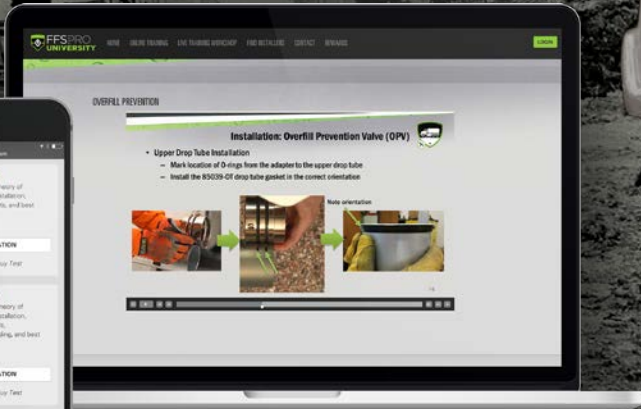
FFSPRO UNIVERSITY

HOME ONLINE TRAINING LIVE TRAINING WORKSHOP FIND INSTALLERS CONTACT REWARDS

LOGIN

OVERFILL PREVENTION

Installation: Overfill Prevention Valve (OPV)

• Upper Drop Tube Installation
– Mark location of O-rings from the adapter to the upper drop tube
– Install the 85039-DT drop tube gasket in the correct orientation

Note orientation

eory of
nstallation,
s, and best

ATION

y Test

eory of
nstallation,
s,
ling, and best

ATION

y Test